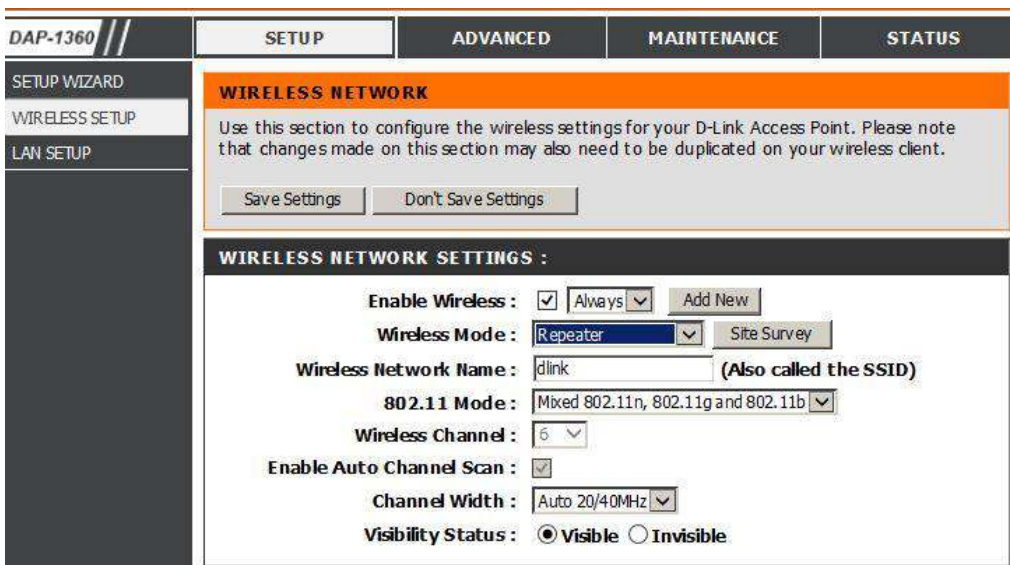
DAP-1360

SETUP | ADVANCED | MAINTENANCE | STATUS

SETUP WIZARD
WIRELESS SETUP
LAN SETUP

WIRELESS NETWORK

Use this section to configure the wireless settings for your D-Link Access Point. Please note that changes made on this section may also need to be duplicated on your wireless client.

Save Settings
Don't Save Settings

WIRELESS NETWORK SETTINGS :

Enable Wireless : Always Add New
Wireless Mode : Repeater Site Survey
Wireless Network Name : dlink (Also called the SSID)
802.11 Mode : Mixed 802.11n, 802.11g and 802.11b
Wireless Channel : 6
Enable Auto Channel Scan :
Channel Width : Auto 20/40MHz
Visibility Status : Visible Invisible